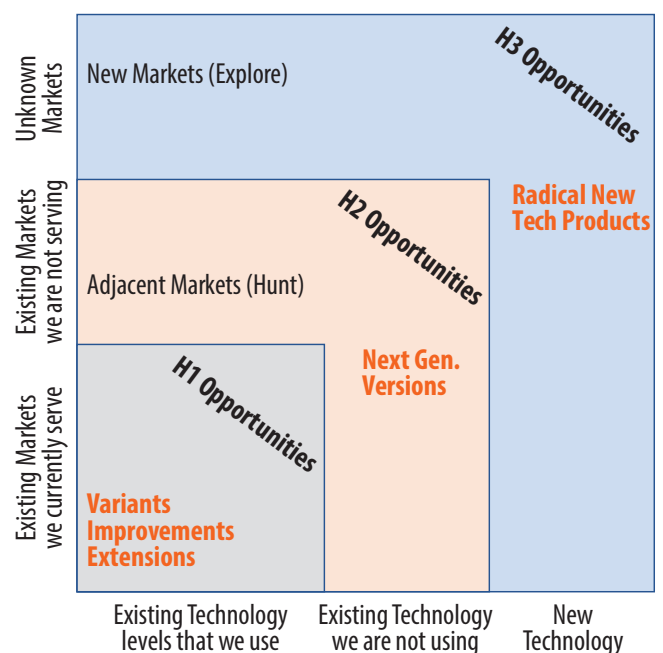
Unknown Markets

New Markets (Explore)

H3 Opportunities

Radical New Tech Products

Existing Markets we are not serving

H2 Opportunities

Adjacent Markets (Hunt)

Next Gen. Versions

Existing Markets we currently serve

H1 Opportunities

Variants
Improvements
Extensions

Existing Technology levels that we use

Existing Technology we are not using

New Technology